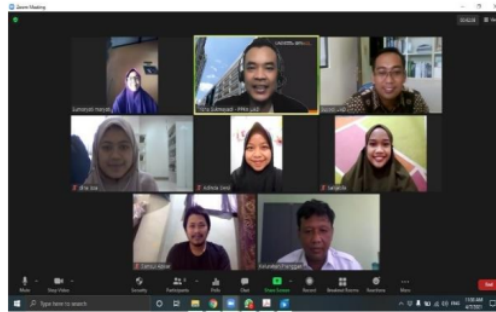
Zoom Meeting

Sumarsih Hendr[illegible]

Yudy Sukmayadi - PPM UAD

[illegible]

Elfia Jiza

Nafisha Zahra

Sangkrila

Dansul Agnar

Sulandaru Pangger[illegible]

Mute

Stop Video

Security

Participants

Polls

Chat

Share Screen

Record

Breakout Rooms

Reactions

More

End

Type here to search